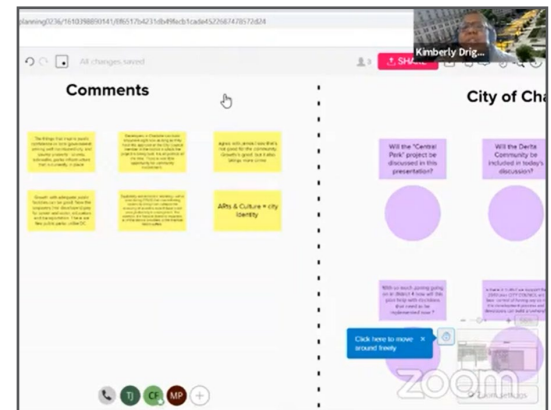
planning0236/1610398890141/8f6517b4231db4f8ecb1cade452768747857d24

All changes saved

Kimberly Drig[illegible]

SHARE

Comments

City of Cha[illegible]

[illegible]

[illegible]

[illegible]

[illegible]

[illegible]

ARts & Culture = city identity

Will the "Central Park" project be discussed in this presentation?

Will the Derita Community be included in today's discussion?

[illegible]

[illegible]

Click here to move around freely

TJ

CF

MP

zoom